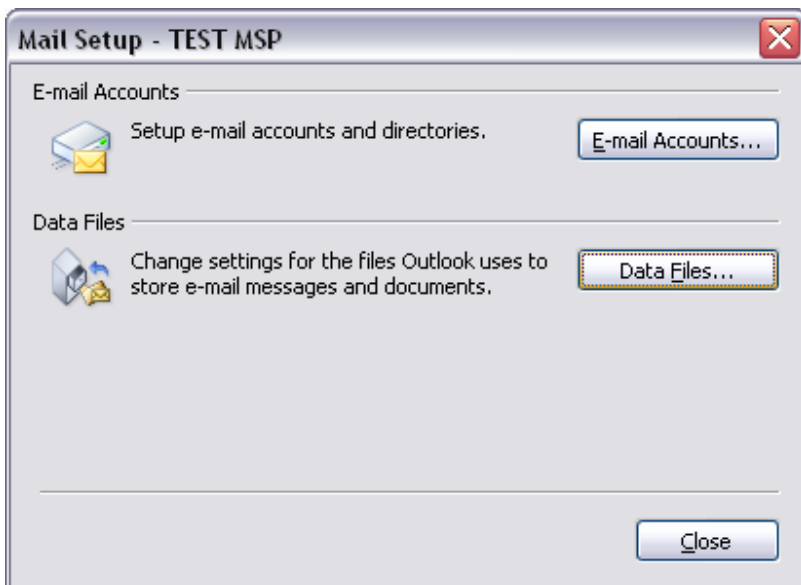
Mail Setup - TEST MSP

E-mail Accounts

Setup e-mail accounts and directories.

E-mail Accounts...

Data Files

Change settings for the files Outlook uses to store e-mail messages and documents.

Data Files...

Close